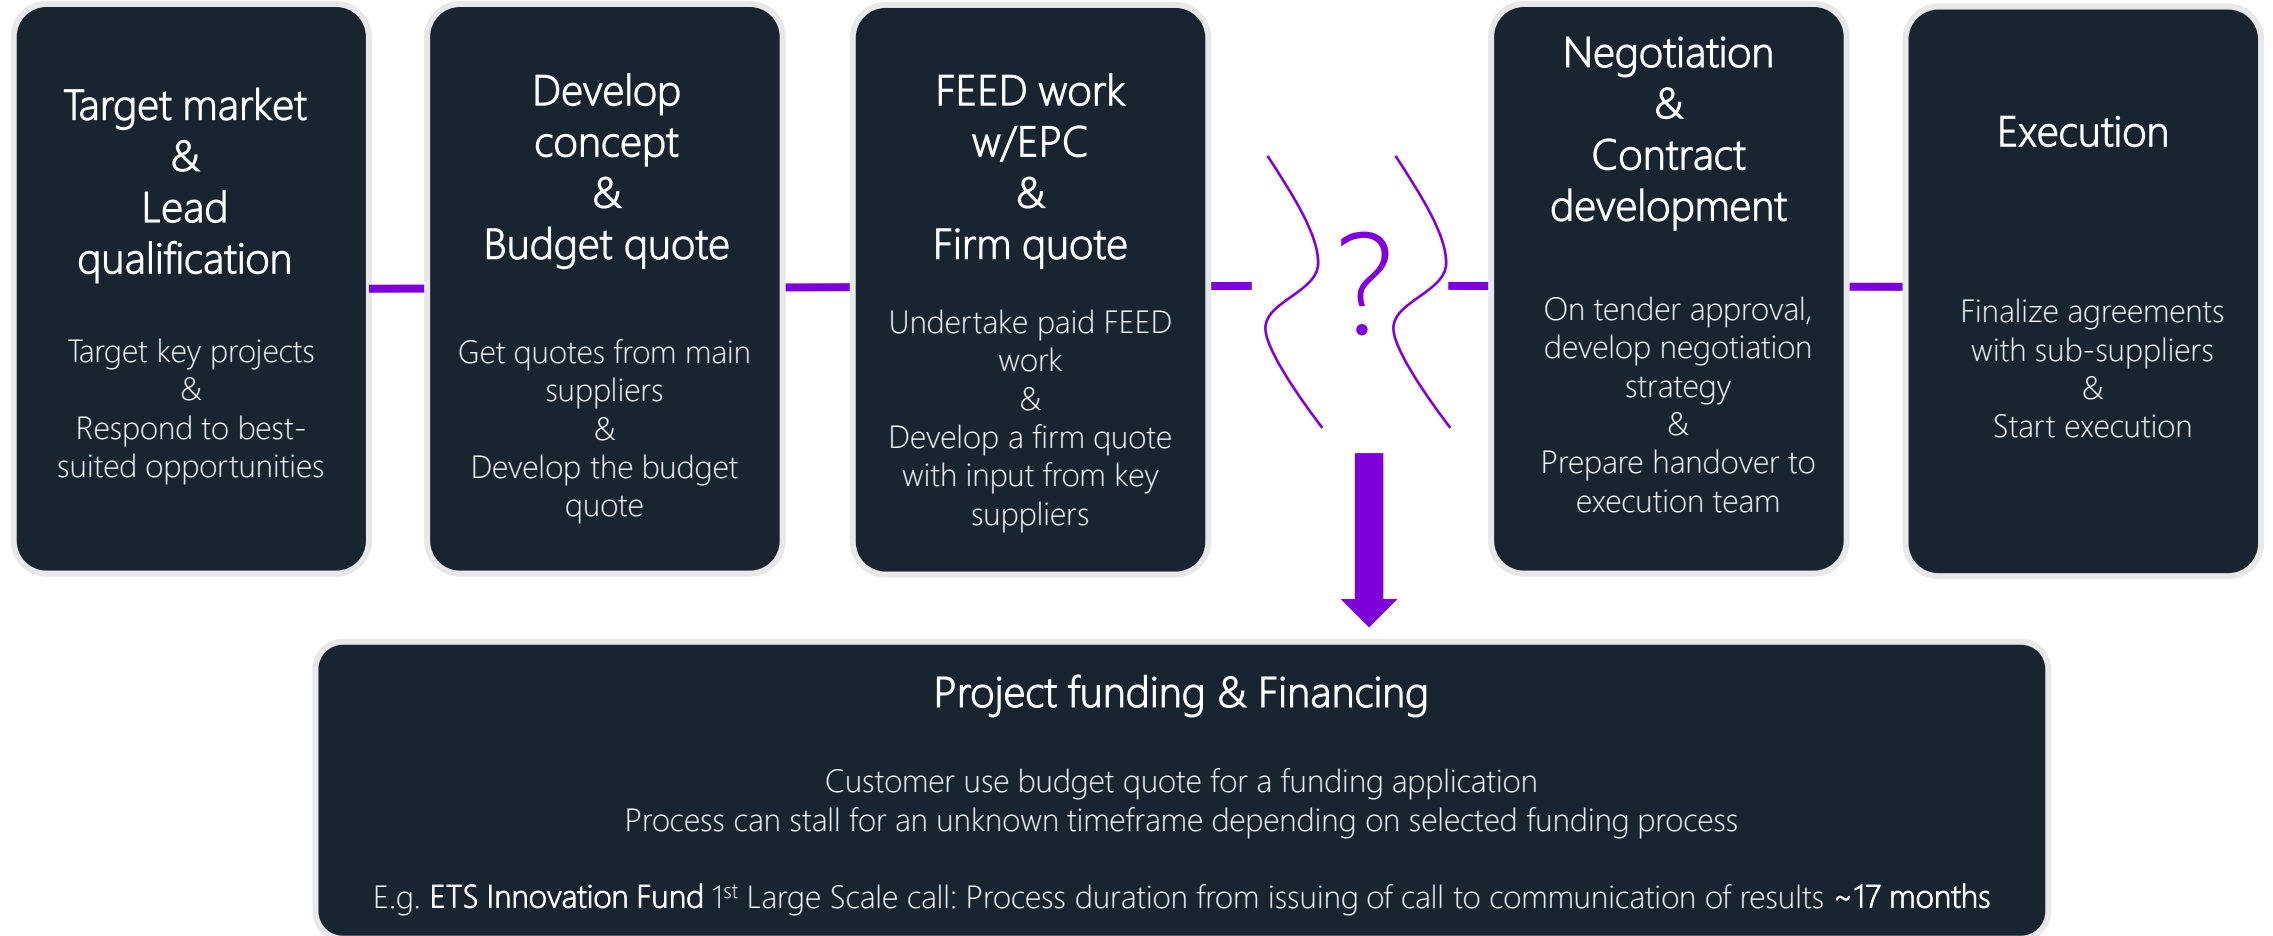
Target market
&
Lead qualification

Target key projects
&
Respond to best-suited opportunities

Develop concept
&
Budget quote

Get quotes from main suppliers
&
Develop the budget quote

FEED work w/EPC
&
Firm quote

Undertake paid FEED work
&
Develop a firm quote with input from key suppliers

?

Negotiation
&
Contract development

On tender approval, develop negotiation strategy
&
Prepare handover to execution team

Execution

Finalize agreements with sub-suppliers
&
Start execution

Project funding & Financing

Customer use budget quote for a funding application
Process can stall for an unknown timeframe depending on selected funding process

E.g. ETS Innovation Fund 1$^{st}$ Large Scale call: Process duration from issuing of call to communication of results ~17 months